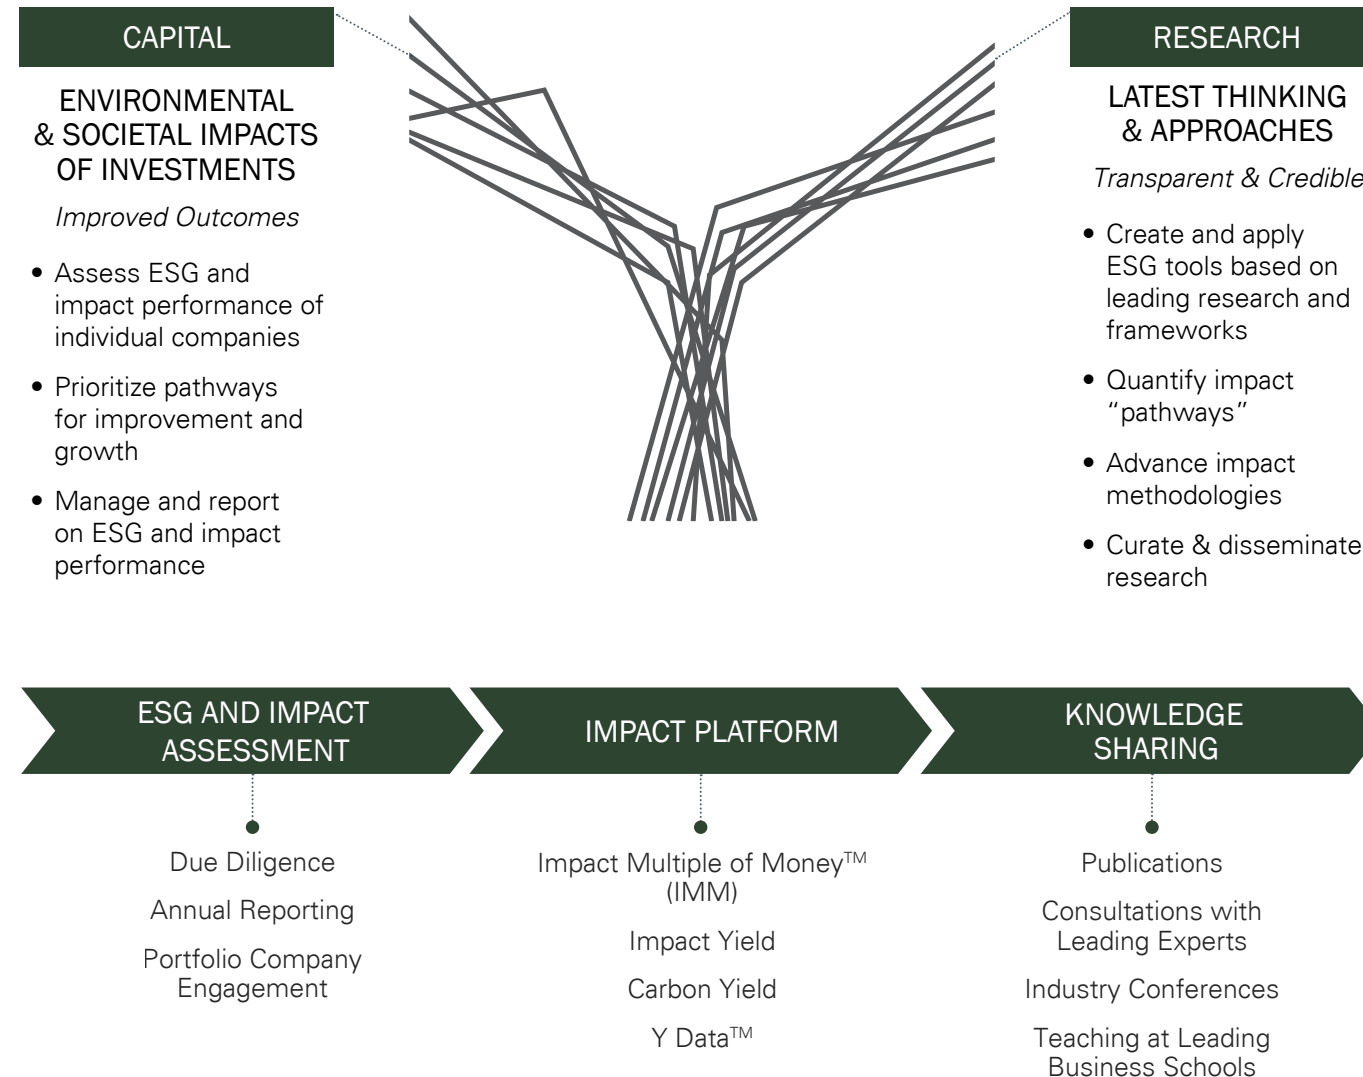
CAPITAL

ENVIRONMENTAL & SOCIETAL IMPACTS OF INVESTMENTS

*Improved Outcomes*

• Assess ESG and impact performance of individual companies

• Prioritize pathways for improvement and growth

• Manage and report on ESG and impact performance

RESEARCH

LATEST THINKING & APPROACHES

*Transparent & Credible*

• Create and apply ESG tools based on leading research and frameworks

• Quantify impact "pathways"

• Advance impact methodologies

• Curate & disseminate research

ESG AND IMPACT ASSESSMENT

IMPACT PLATFORM

KNOWLEDGE SHARING

Due Diligence

Annual Reporting

Portfolio Company Engagement

Impact Multiple of Money$^{TM}$ (IMM)

Impact Yield

Carbon Yield

Y Data$^{TM}$

Publications

Consultations with Leading Experts

Industry Conferences

Teaching at Leading Business Schools